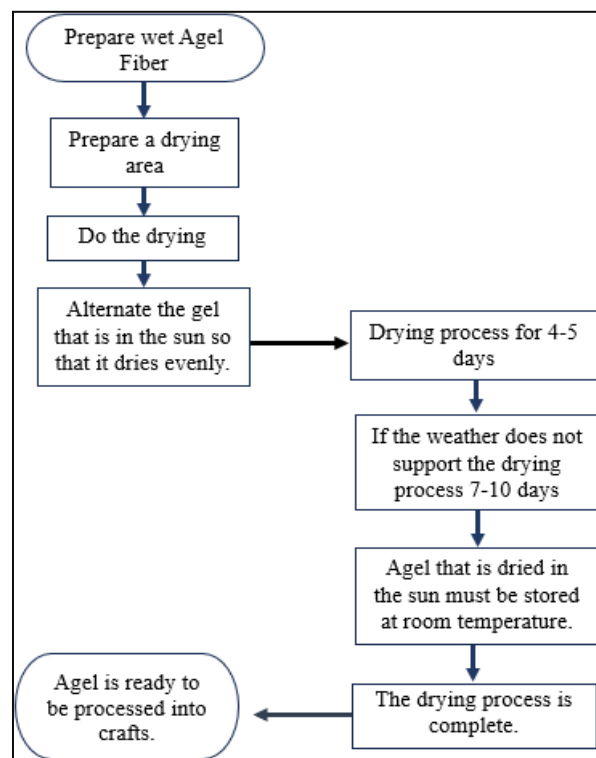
Prepare wet Agel Fiber

Prepare a drying area

Do the drying

Alternate the gel that is in the sun so that it dries evenly.

Drying process for 4-5 days

If the weather does not support the drying process 7-10 days

Agel that is dried in the sun must be stored at room temperature.

The drying process is complete.

Agel is ready to be processed into crafts.